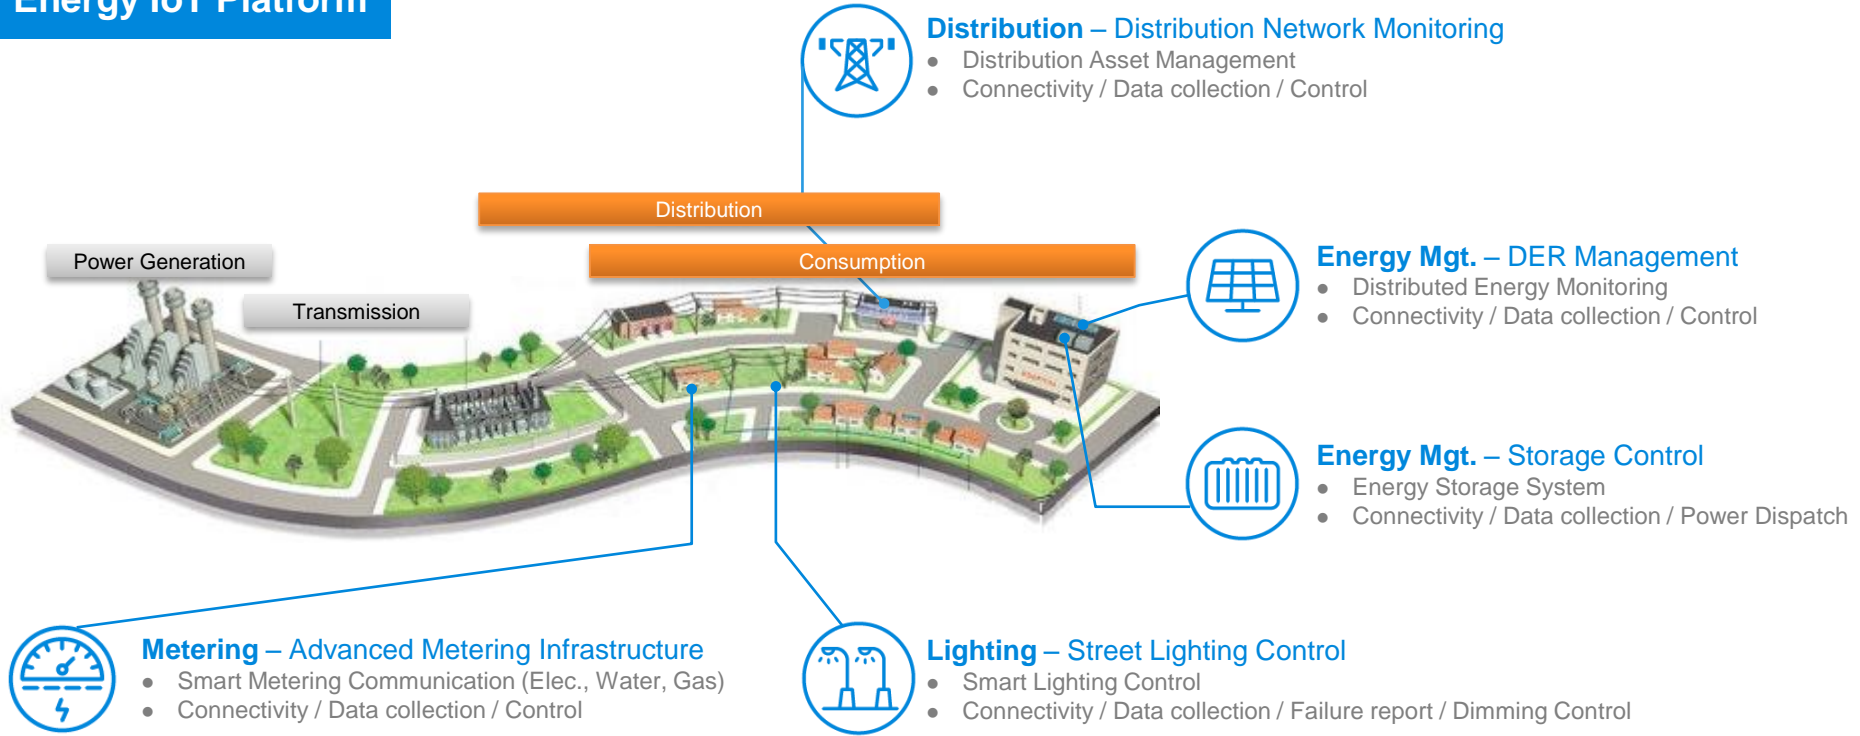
Energy IoT Platform

Distribution – Distribution Network Monitoring
- Distribution Asset Management
- Connectivity / Data collection / Control

Distribution

Power Generation

Consumption

Transmission

Energy Mgt. – DER Management
- Distributed Energy Monitoring
- Connectivity / Data collection / Control

Energy Mgt. – Storage Control
- Energy Storage System
- Connectivity / Data collection / Power Dispatch

Metering – Advanced Metering Infrastructure
- Smart Metering Communication (Elec., Water, Gas)
- Connectivity / Data collection / Control

Lighting – Street Lighting Control
- Smart Lighting Control
- Connectivity / Data collection / Failure report / Dimming Control